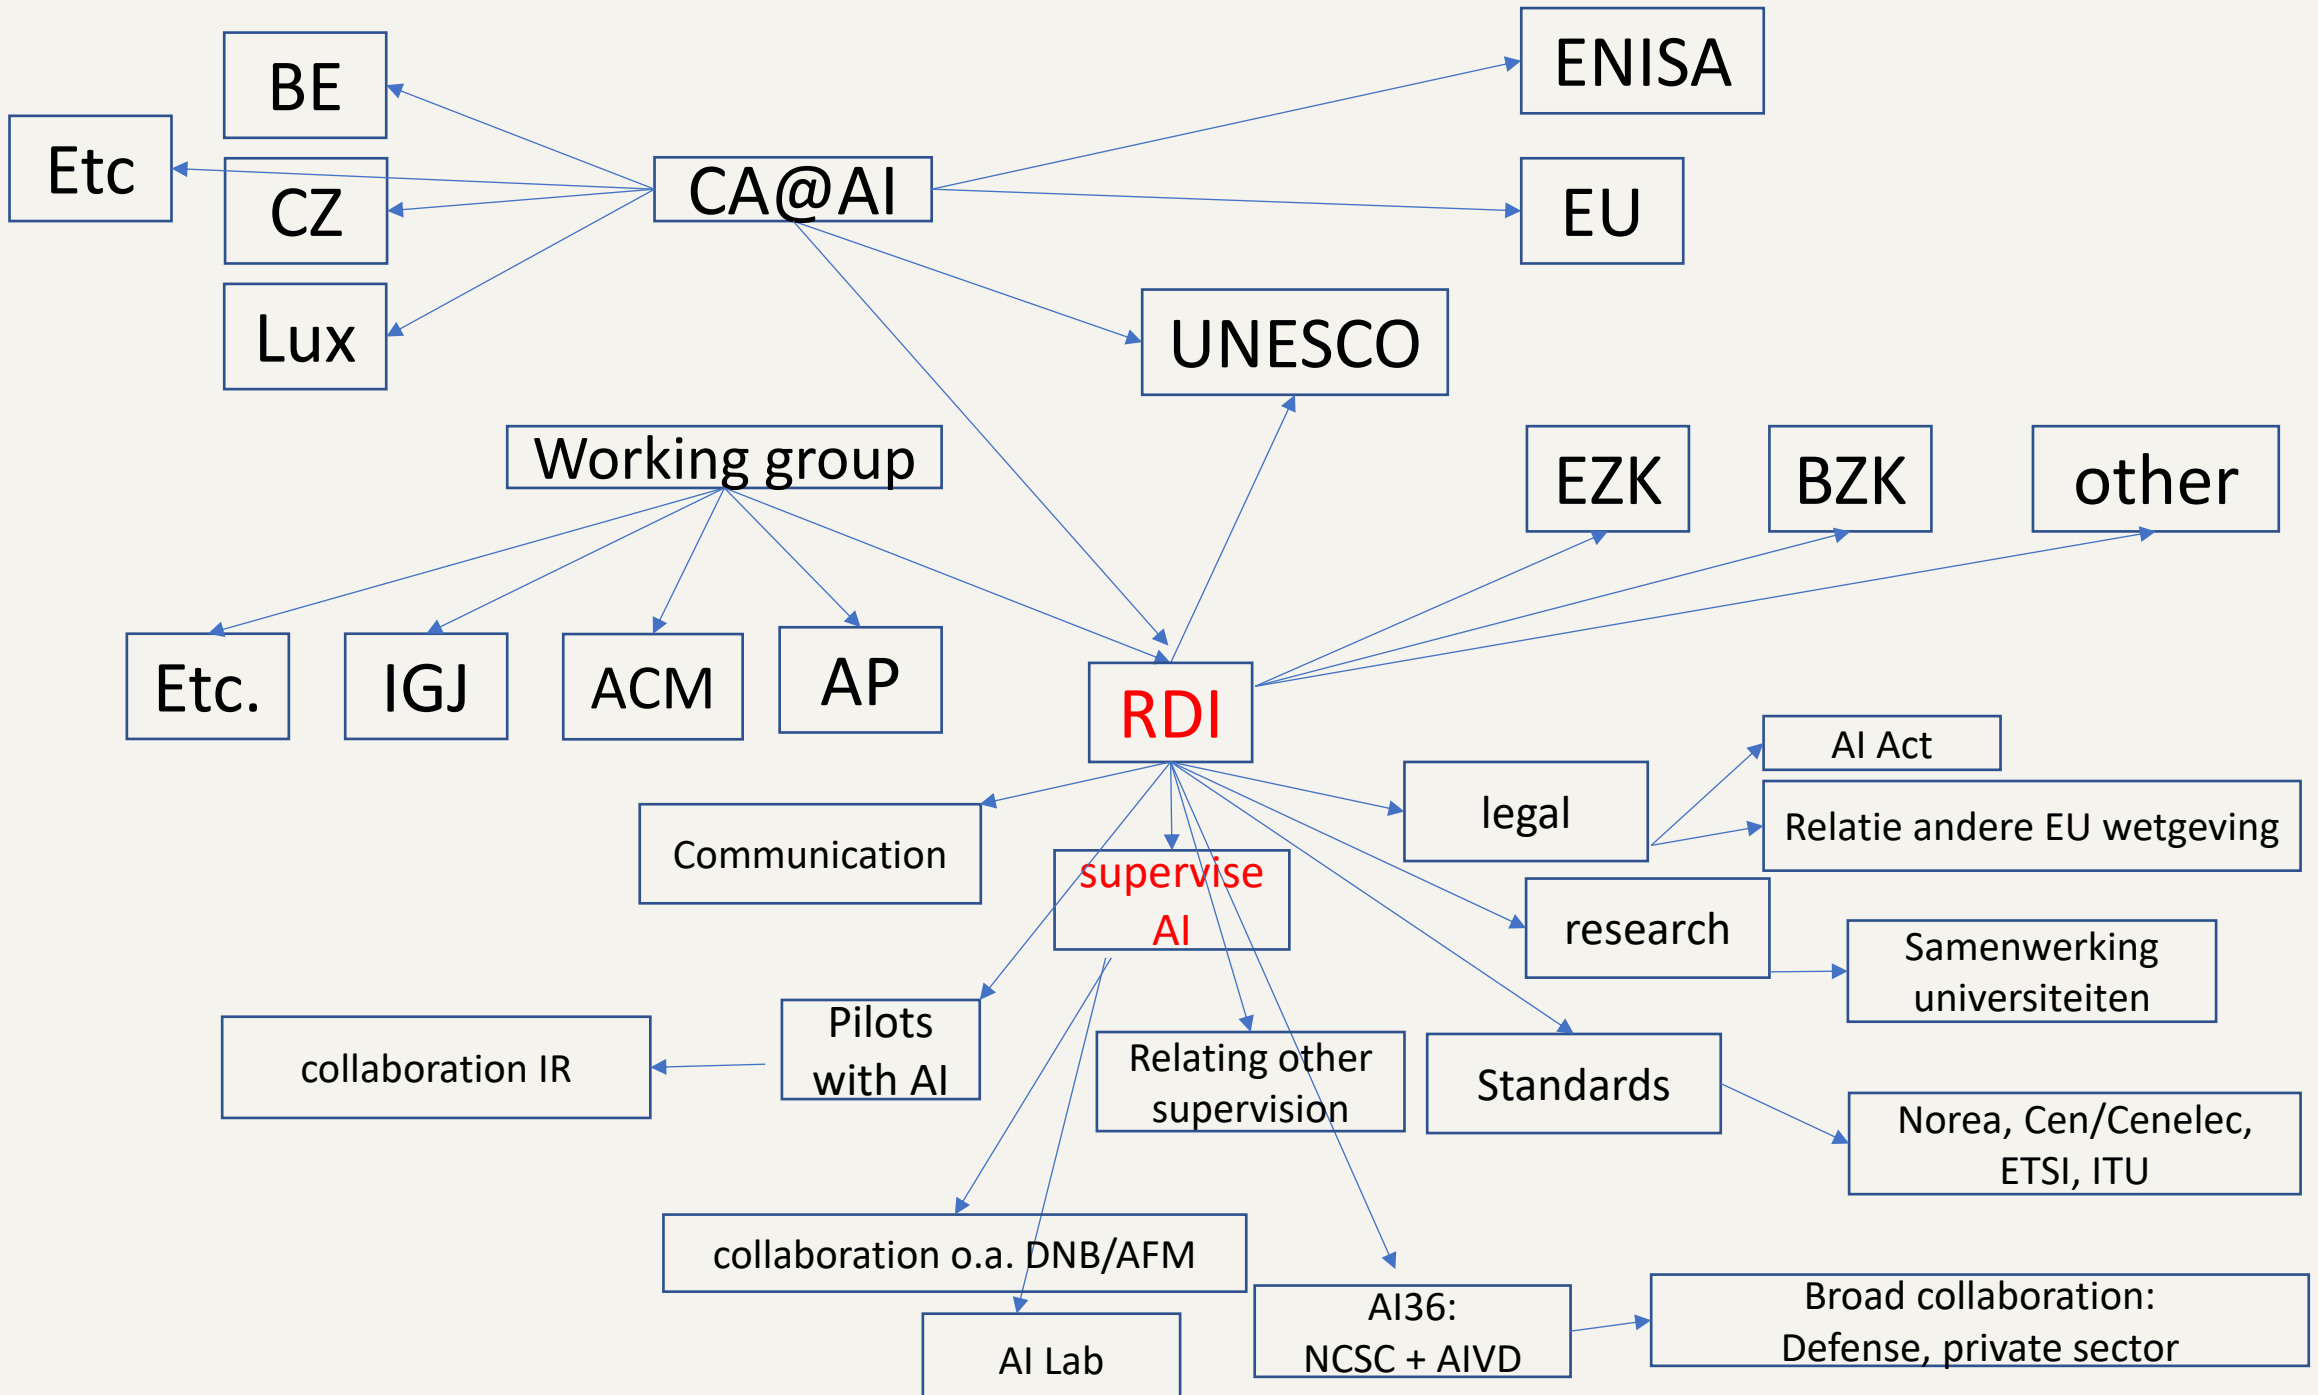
BE

Etc

CZ

Lux

CA@AI

ENISA

EU

UNESCO

Working group

EZK

BZK

other

Etc.

IGJ

ACM

AP

RDI

AI Act

Relatie andere EU wetgeving

legal

Communication

supervise AI

research

Samenwerking universiteiten

Pilots with AI

collaboration IR

Relating other supervision

Standards

Norea, Cen/Cenelec, ETSI, ITU

collaboration o.a. DNB/AFM

AI Lab

AI36: NCSC + AIVD

Broad collaboration: Defense, private sector